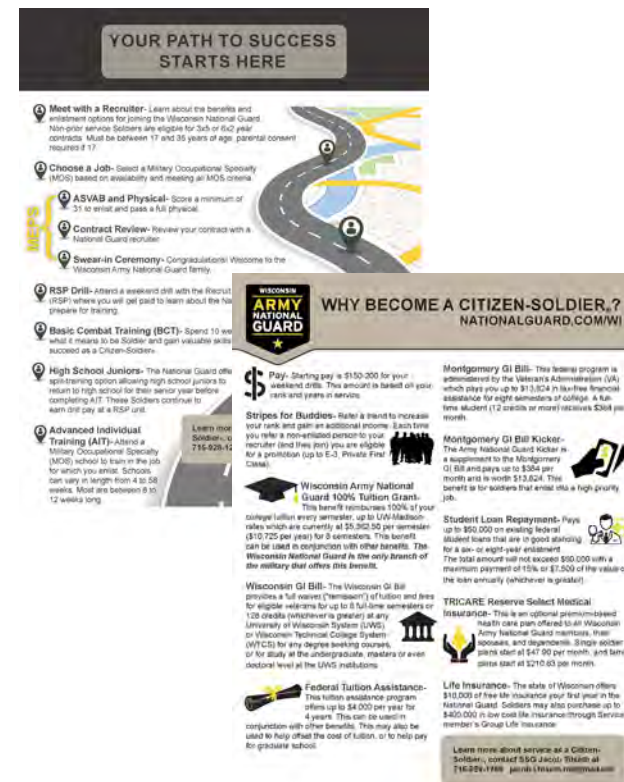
YOUR PATH TO SUCCESS STARTS HERE

Meet with a Recruiter- Learn about the benefits and enlistment options for joining the Wisconsin National Guard. Non-prior service Soldiers are eligible for 3x5 or 6x2 year contracts. Must be between 17 and 35 years of age; parental consent required if 17.

Choose a Job- Select a Military Occupational Specialty (MOS) based on availability and meeting all MOS criteria.

STEPS

ASVAB and Physical- Score a minimum of 31 to enlist and pass a full physical.

Contract Review- Review your contract with a National Guard recruiter.

Swear-in Ceremony- Congratulations! Welcome to the Wisconsin Army National Guard family.

RSP Drill- Attend a weekend drill with the Recruit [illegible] (RSP) where you will get paid to learn about the Na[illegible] prepare for training.

Basic Combat Training (BCT)- Spend 10 we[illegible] what it means to be Soldier and gain valuable skil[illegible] succeed as a Citizen-Soldier.

High School Juniors- The National Guard offe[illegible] split-training option allowing high school juniors to return to high school for their senior year before completing AIT. These Soldiers continue to earn drill pay at a RSP unit.

Advanced Individual Training (AIT)- Attend a Military Occupational Specialty (MOS) school to train in the job for which you enlist. Schools can vary in length from 4 to 58 weeks. Most are between 8 to 12 weeks long.

Learn mo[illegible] Soldier, c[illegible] 715-828-1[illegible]

WISCONSIN ARMY NATIONAL GUARD

WHY BECOME A CITIZEN-SOLDIER?
NATIONALGUARD.COM/WI

Pay- Starting pay is $150-200 for your weekend drills. This amount is based on your rank and years in service.

Stripes for Buddies- Refer a friend to increase your rank and gain an additional income. Each time you refer a non-enlisted person to your recruiter (and they join) you are eligible for a promotion (up to E-3, Private First Class).

Wisconsin Army National Guard 100% Tuition Grant- This benefit reimburses 100% of your college tuition every semester, up to UW-Madison rates which are currently at $5,362.50 per semester ($10,725 per year) for 8 semesters. This benefit can be used in conjunction with other benefits. The Wisconsin National Guard is the only branch of the military that offers this benefit.

Wisconsin GI Bill- The Wisconsin GI Bill provides a full waiver ("remission") of tuition and fees for eligible veterans for up to 8 full-time semesters or 128 credits (whichever is greater) at any University of Wisconsin System (UWS) or Wisconsin Technical College System (WTCS) for any degree seeking courses, or for study at the undergraduate, masters or even doctoral level at the UWS institutions.

Federal Tuition Assistance- This tuition assistance program offers up to $4,000 per year for 4 years. This can be used in conjunction with other benefits. This may also be used to help offset the cost of tuition, or to help pay for graduate school.

Montgomery GI Bill- This federal program is administered by the Veteran's Administration (VA) which pays you up to $13,824 in tax-free financial assistance for eight semesters of college. A full-time student (12 credits or more) receives $384 per month.

Montgomery GI Bill Kicker- The Army National Guard Kicker is a supplement to the Montgomery GI Bill and pays up to $384 per month and is worth $13,824. This benefit is for soldiers that enlist into a high priority job.

Student Loan Repayment- Pays up to $50,000 on existing federal student loans that are in good standing for a six- or eight-year enlistment. The total amount will not exceed $50,000 with a maximum payment of 15% or $7,500 of the value of the loan annually (whichever is greater).

TRICARE Reserve Select Medical Insurance- This is an optional premium-based health care plan offered to all Wisconsin Army National Guard members, their spouses, and dependents. Single soldier plans start at $47.90 per month, and family plans start at $210.63 per month.

Life Insurance- The state of Wisconsin offers $10,000 of free life insurance your first year in the National Guard. Soldiers may also purchase up to $400,000 in low cost life insurance through Service member's Group Life Insurance.

Learn more about service as a Citizen-Soldier, contact SSG Jacob Thrash at 715-228-1166 jacob.t.thrash.mil@mail.mil